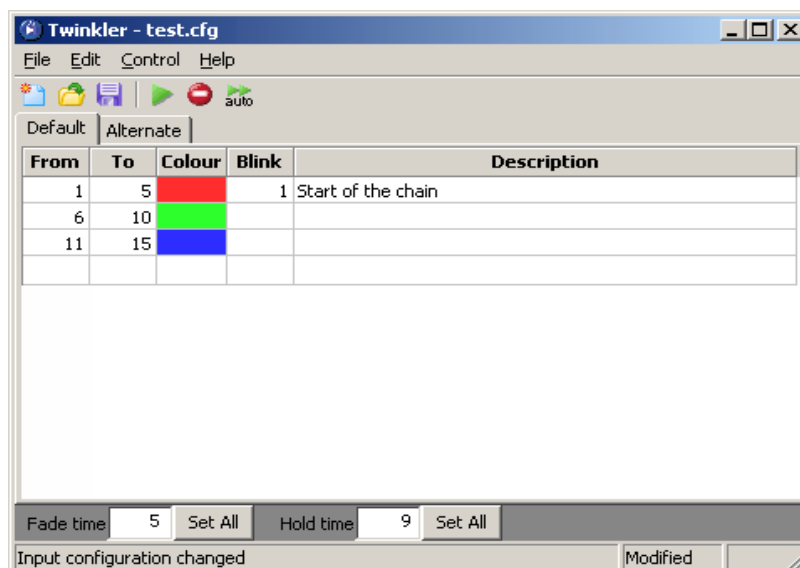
Twinkler - test.cfg

File Edit Control Help

auto

Default Alternate

| From | To | Colour | Blink | Description |
|---|---|---|---|---|
| 1 | 5 | | 1 | Start of the chain |
| 6 | 10 | | | |
| 11 | 15 | | | |
| | | | | |

Fade time 5 Set All Hold time 9 Set All

Input configuration changed Modified